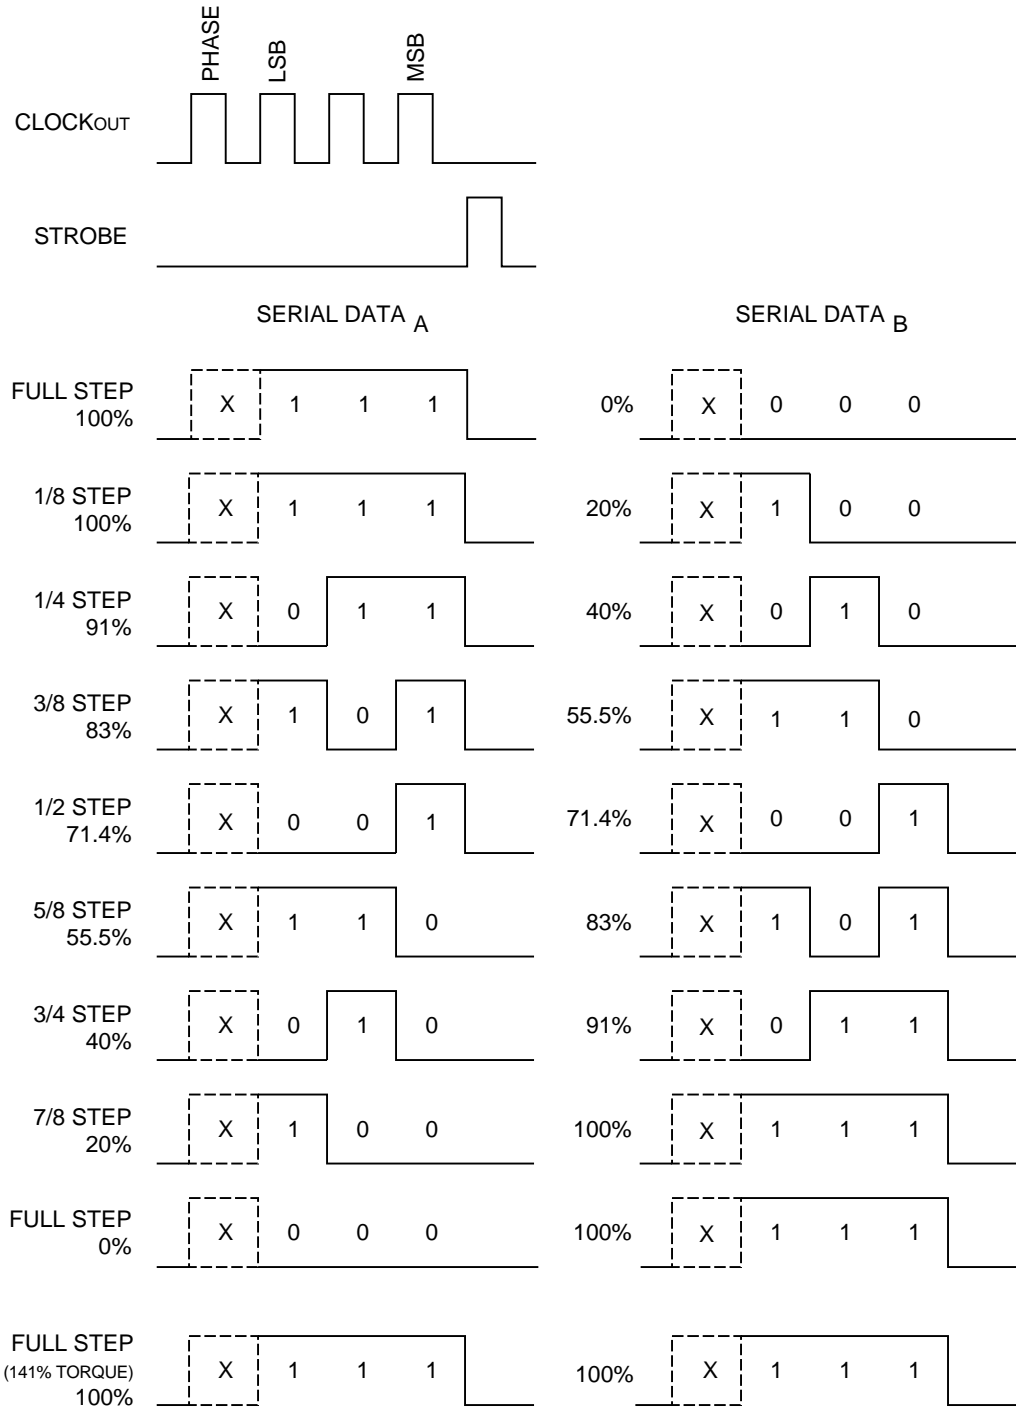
PHASE LSB MSB

CLOCK$_{OUT}$

STROBE

SERIAL DATA $_A$

SERIAL DATA $_B$

FULL STEP 100% X 1 1 1
0% X 0 0 0

1/8 STEP 100% X 1 1 1
20% X 1 0 0

1/4 STEP 91% X 0 1 1
40% X 0 1 0

3/8 STEP 83% X 1 0 1
55.5% X 1 1 0

1/2 STEP 71.4% X 0 0 1
71.4% X 0 0 1

5/8 STEP 55.5% X 1 1 0
83% X 1 0 1

3/4 STEP 40% X 0 1 0
91% X 0 1 1

7/8 STEP 20% X 1 0 0
100% X 1 1 1

FULL STEP 0% X 0 0 0
100% X 1 1 1

FULL STEP (141% TORQUE) 100% X 1 1 1
100% X 1 1 1